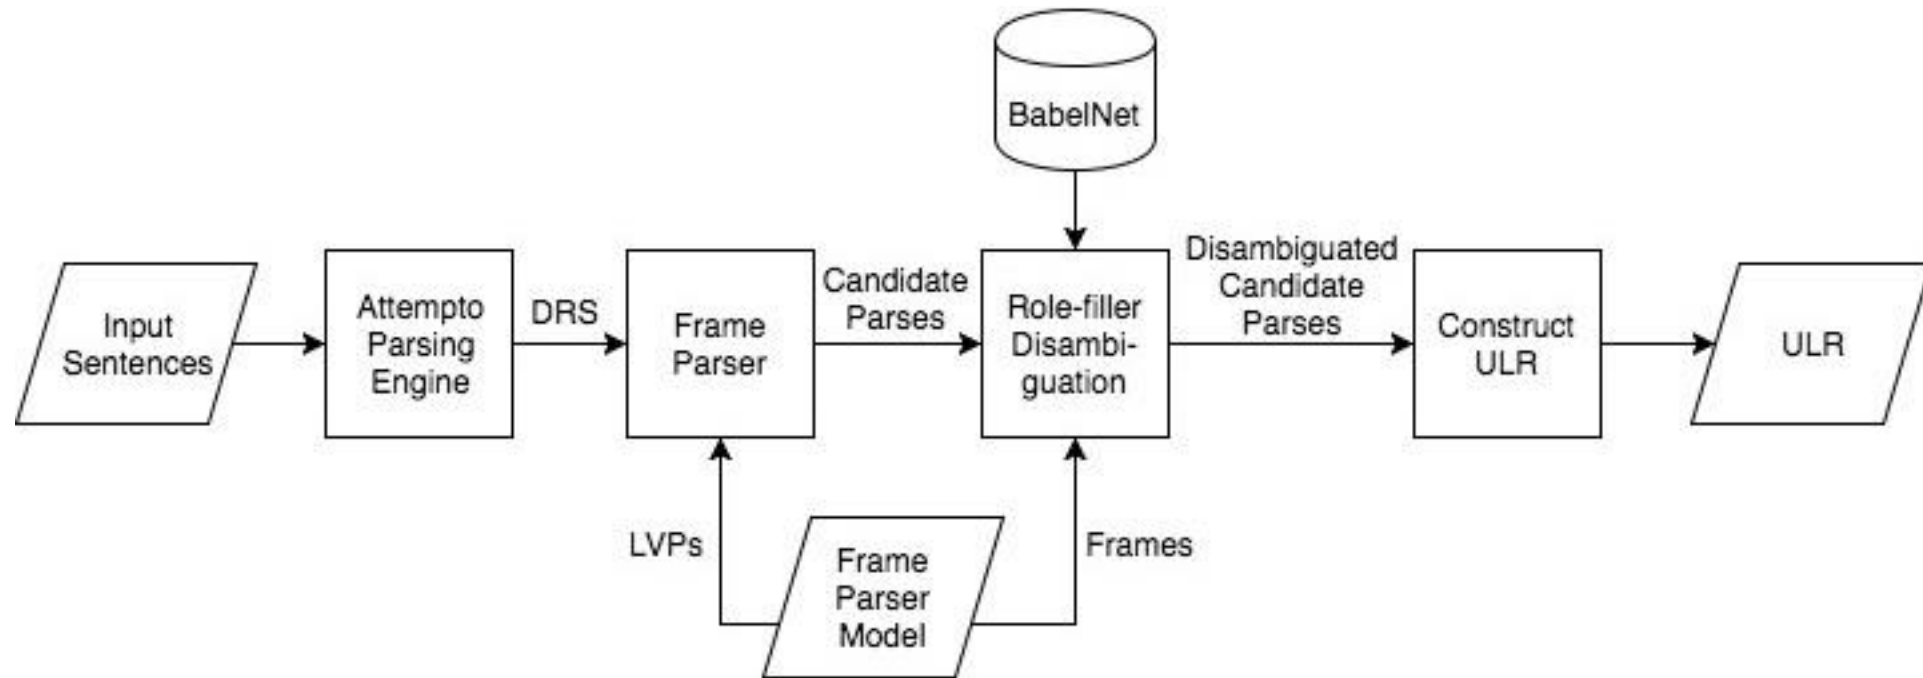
BabelNet

Input Sentences

Attempto Parsing Engine

DRS

Frame Parser

Candidate Parses

Role-filler Disambiguation

Disambiguated Candidate Parses

Construct ULR

ULR

LVPs

Frame Parser Model

Frames